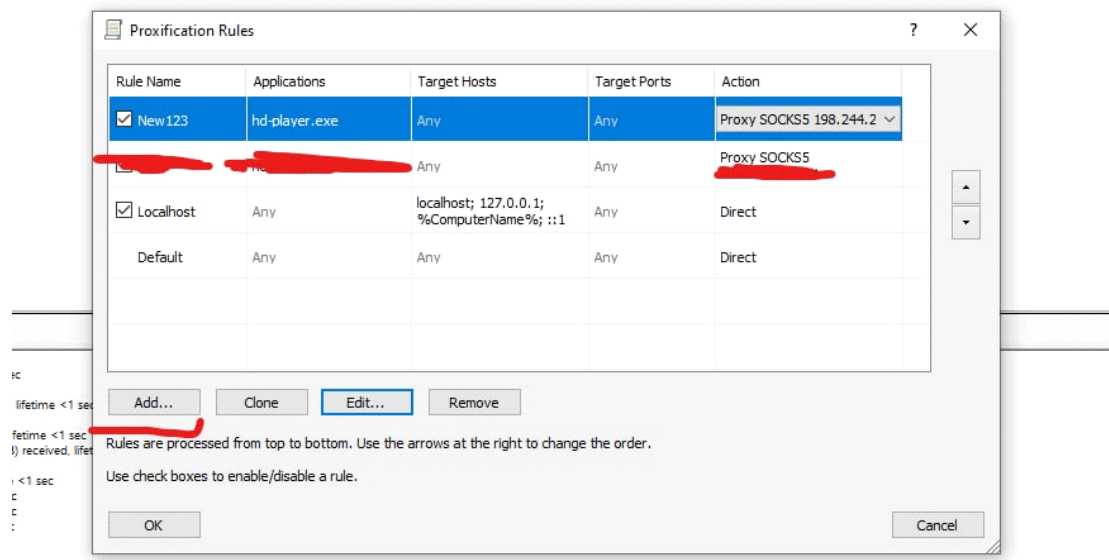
Proxification Rules

?

| Rule Name | Applications | Target Hosts | Target Ports | Action |
|---|---|---|---|---|
| New123 | hd-player.exe | Any | Any | Proxy SOCKS5 198.244.2 |
| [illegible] | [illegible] | Any | Any | Proxy SOCKS5 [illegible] |
| Localhost | Any | localhost; 127.0.0.1; %ComputerName%; ::1 | Any | Direct |
| Default | Any | Any | Any | Direct |

Add...
Clone
Edit...
Remove

Rules are processed from top to bottom. Use the arrows at the right to change the order.

Use check boxes to enable/disable a rule.

OK
Cancel

ec
lifetime <1 sec
fetime <1 sec
) received, lifet
<1 sec